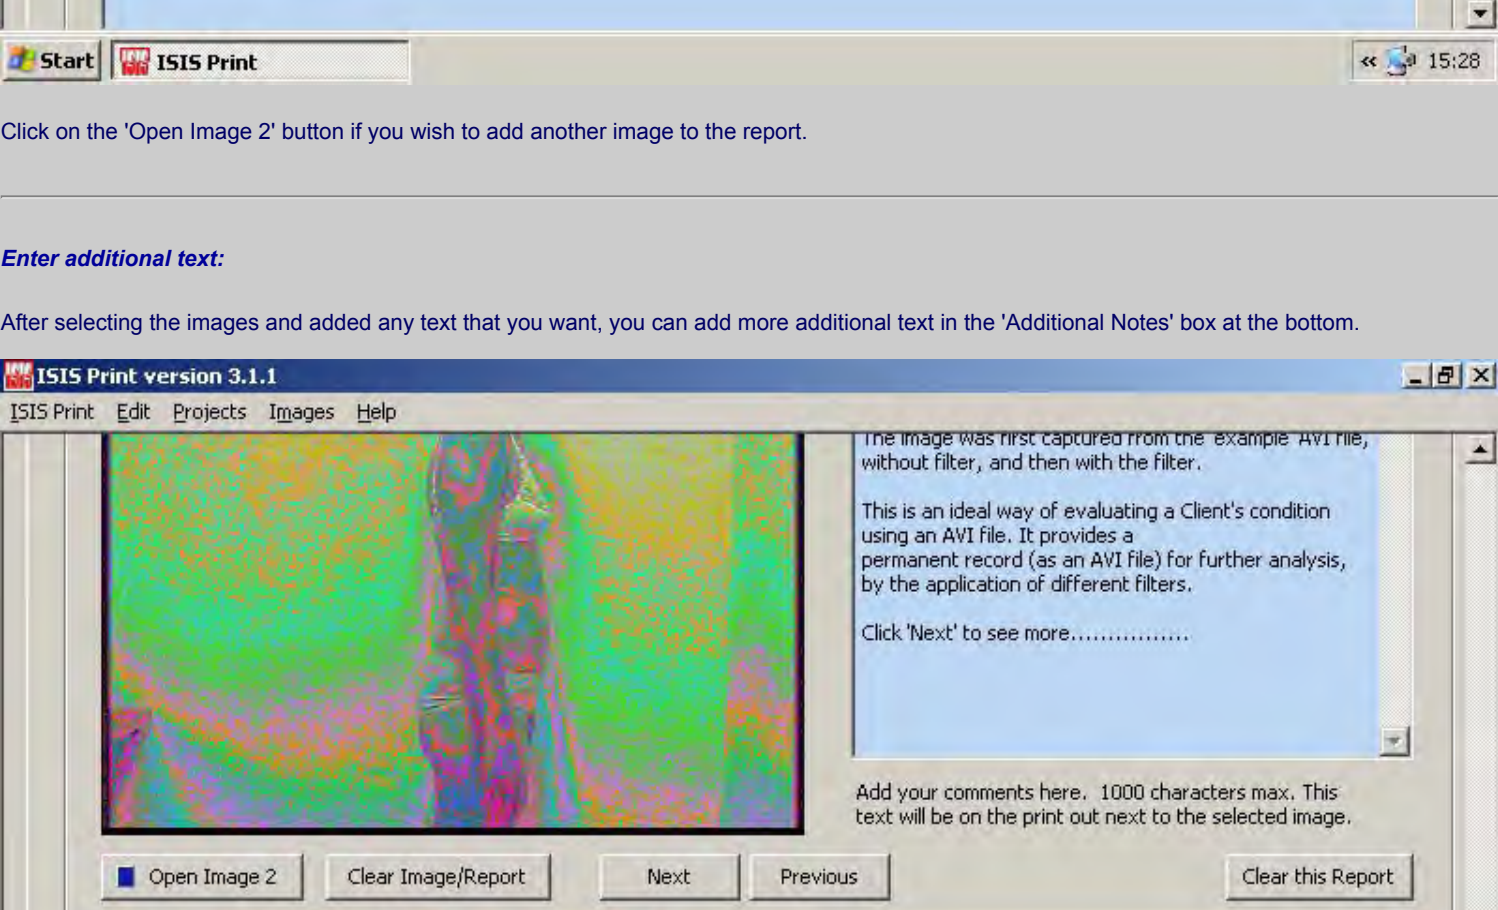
Start ISIS Print

15:28

Click on the 'Open Image 2' button if you wish to add another image to the report.

Enter additional text:

After selecting the images and added any text that you want, you can add more additional text in the 'Additional Notes' box at the bottom.

ISIS Print version 3.1.1

ISIS Print Edit Projects Images Help

The image was first captured from the 'example' AVI file, without filter, and then with the filter.

This is an ideal way of evaluating a Client's condition using an AVI file. It provides a permanent record (as an AVI file) for further analysis, by the application of different filters.

Click 'Next' to see more................

Add your comments here. 1000 characters max. This text will be on the print out next to the selected image.

Open Image 2 Clear Image/Report Next Previous Clear this Report